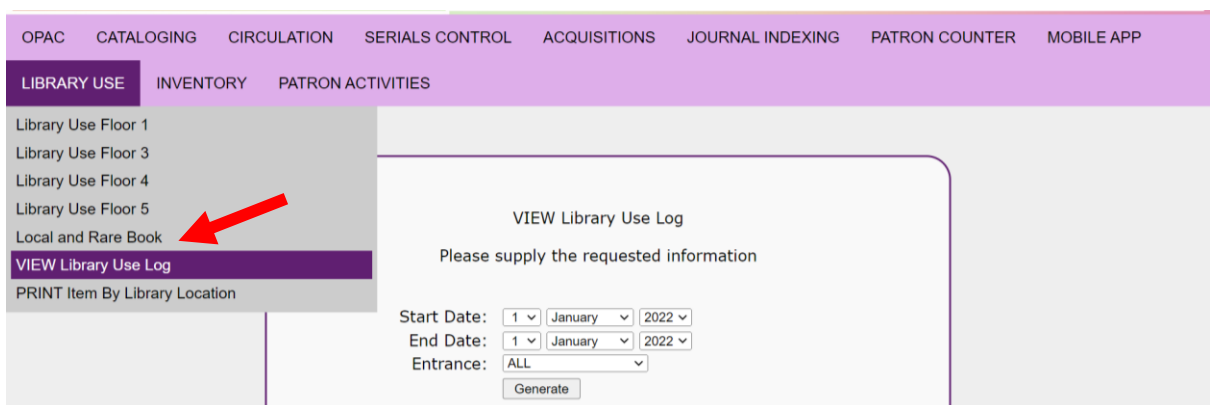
OPAC CATALOGING CIRCULATION SERIALS CONTROL ACQUISITIONS JOURNAL INDEXING PATRON COUNTER MOBILE APP

LIBRARY USE INVENTORY PATRON ACTIVITIES

Library Use Floor 1
Library Use Floor 3
Library Use Floor 4
Library Use Floor 5
Local and Rare Book
VIEW Library Use Log
PRINT Item By Library Location

VIEW Library Use Log

Please supply the requested information

Start Date: 1 January 2022
End Date: 1 January 2022
Entrance: ALL
Generate